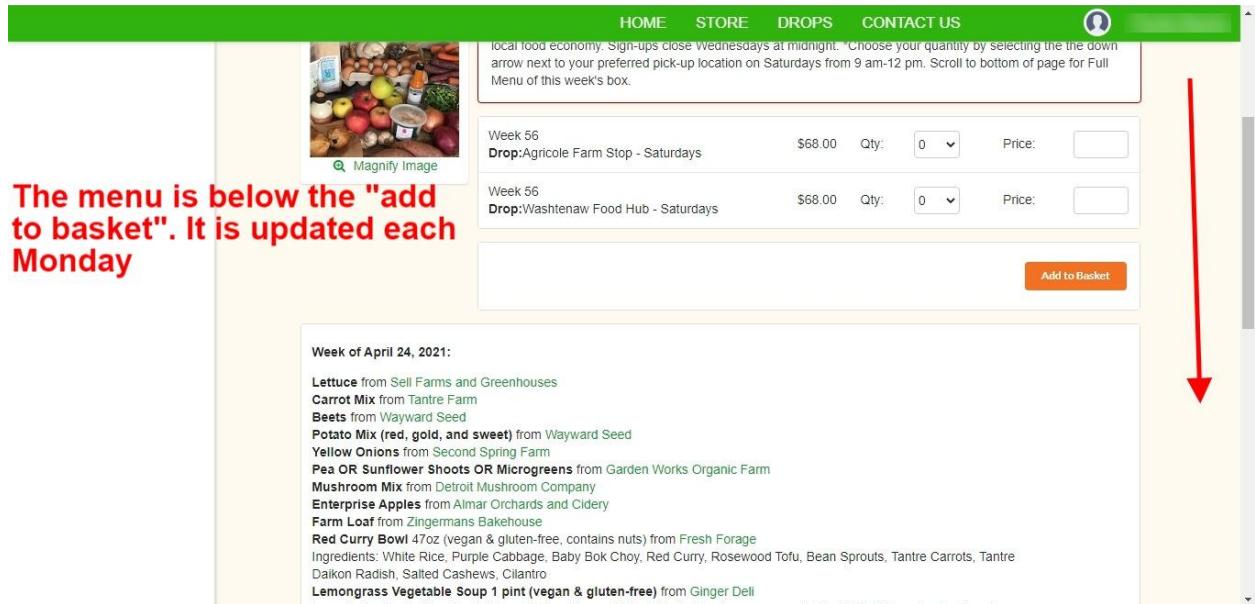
HOME STORE DROPS CONTACT US

local food economy. Sign-ups close Wednesdays at midnight. *Choose your quantity by selecting the the down arrow next to your preferred pick-up location on Saturdays from 9 am-12 pm. Scroll to bottom of page for Full Menu of this week's box.

Magnify Image

The menu is below the "add to basket". It is updated each Monday

| | | | | | |
|---|---|---|---|---|---|
| Week 56 **Drop:**Agricole Farm Stop - Saturdays | $68.00 | Qty: | 0 | Price: | |
| Week 56 **Drop:**Washtenaw Food Hub - Saturdays | $68.00 | Qty: | 0 | Price: | |

Add to Basket

**Week of April 24, 2021:**

**Lettuce** from Sell Farms and Greenhouses
**Carrot Mix** from Tantre Farm
**Beets** from Wayward Seed
**Potato Mix (red, gold, and sweet)** from Wayward Seed
**Yellow Onions** from Second Spring Farm
**Pea OR Sunflower Shoots OR Microgreens** from Garden Works Organic Farm
**Mushroom Mix** from Detroit Mushroom Company
**Enterprise Apples** from Almar Orchards and Cidery
**Farm Loaf** from Zingermans Bakehouse
**Red Curry Bowl** 47oz (vegan & gluten-free, contains nuts) from Fresh Forage
Ingredients: White Rice, Purple Cabbage, Baby Bok Choy, Red Curry, Rosewood Tofu, Bean Sprouts, Tantre Carrots, Tantre Daikon Radish, Salted Cashews, Cilantro
**Lemongrass Vegetable Soup 1 pint (vegan & gluten-free)** from Ginger Deli